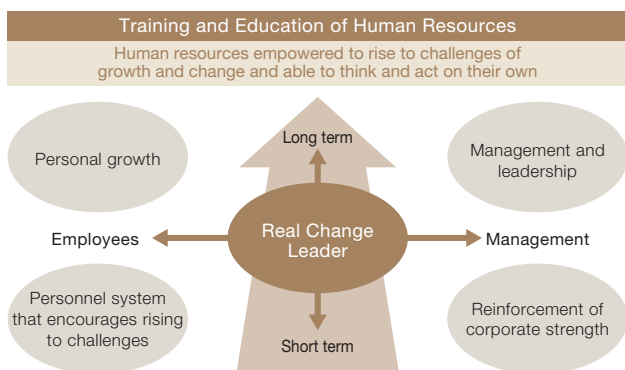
Training and Education of Human Resources

Human resources empowered to rise to challenges of growth and change and able to think and act on their own

Long term

Personal growth

Management and leadership

Employees

Real Change Leader

Management

Personnel system that encourages rising to challenges

Reinforcement of corporate strength

Short term